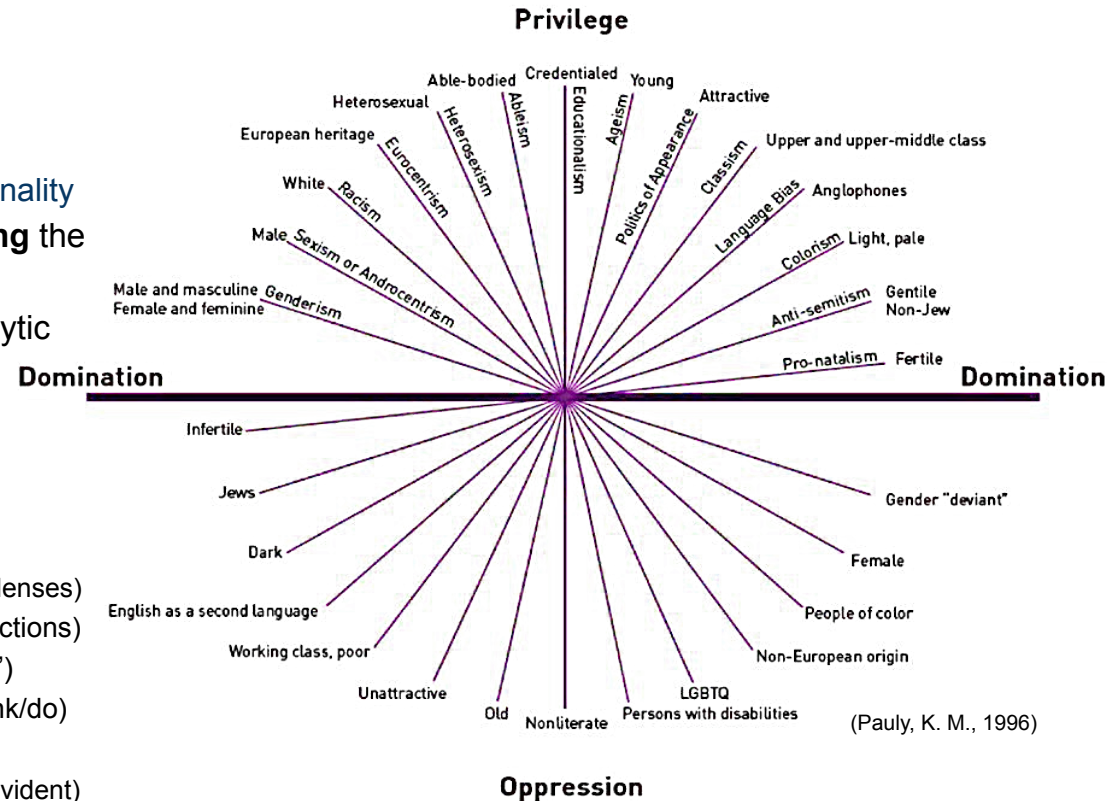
nality
ng the
ytic
lenses)
ctions)
")
nk/do)
vident)

Privilege

Able-bodied
Credentialed
Young
Heterosexual
Attractive
European heritage
Upper and upper-middle class
White
Anglophones
Male
Light, pale
Male and masculine
Female and feminine
Gentile
Non-Jew
Fertile

Ableism
Educationalism
Ageism
Heterosexism
Politics of Appearance
Eurocentrism
Classism
Racism
Language Bias
Sexism or Androcentrism
Colorism
Genderism
Anti-semitism
Pro-natalism

Domination
Domination

Infertile
Jews
Gender "deviant"
Dark
Female
English as a second language
People of color
Working class, poor
Non-European origin
Unattractive
LGBTQ
Old
Nonliterate
Persons with disabilities

(Pauly, K. M., 1996)

Oppression